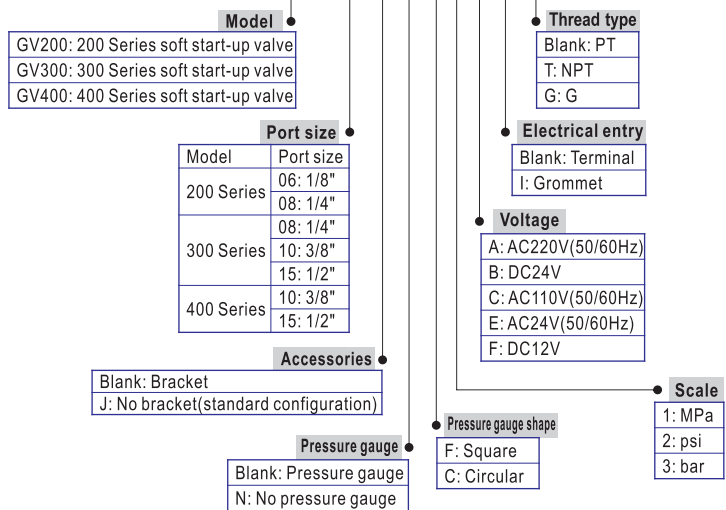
Model

GV200: 200 Series soft start-up valve
GV300: 300 Series soft start-up valve
GV400: 400 Series soft start-up valve

Port size

| Model | Port size |
|---|---|
| 200 Series | 06: 1/8" |
| | 08: 1/4" |
| 300 Series | 08: 1/4" |
| | 10: 3/8" |
| | 15: 1/2" |
| 400 Series | 10: 3/8" |
| | 15: 1/2" |

Accessories

Blank: Bracket
J: No bracket(standard configuration)

Pressure gauge

Blank: Pressure gauge
N: No pressure gauge

Pressure gauge shape

F: Square
C: Circular

Thread type

Blank: PT
T: NPT
G: G

Electrical entry

Blank: Terminal
I: Grommet

Voltage

A: AC220V(50/60Hz)
B: DC24V
C: AC110V(50/60Hz)
E: AC24V(50/60Hz)
F: DC12V

Scale

1: MPa
2: psi
3: bar